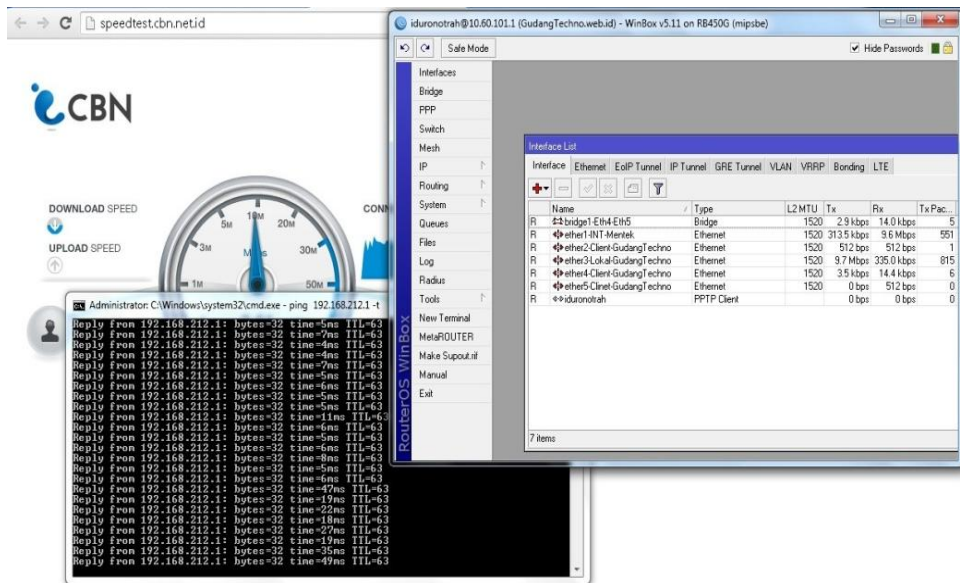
speedtest.cbn.net.id

CBN

DOWNLOAD SPEED

UPLOAD SPEED

CONN

5M 10M 20M
3M Mbps 30M
1M 50M

Administrator: C:\Windows\system32\cmd.exe - ping 192.168.212.1 -t

Reply from 192.168.212.1: bytes=32 time=5ms TTL=63
Reply from 192.168.212.1: bytes=32 time=7ms TTL=63
Reply from 192.168.212.1: bytes=32 time=4ms TTL=63
Reply from 192.168.212.1: bytes=32 time=4ms TTL=63
Reply from 192.168.212.1: bytes=32 time=7ms TTL=63
Reply from 192.168.212.1: bytes=32 time=5ms TTL=63
Reply from 192.168.212.1: bytes=32 time=6ms TTL=63
Reply from 192.168.212.1: bytes=32 time=5ms TTL=63
Reply from 192.168.212.1: bytes=32 time=5ms TTL=63
Reply from 192.168.212.1: bytes=32 time=11ms TTL=63
Reply from 192.168.212.1: bytes=32 time=6ms TTL=63
Reply from 192.168.212.1: bytes=32 time=5ms TTL=63
Reply from 192.168.212.1: bytes=32 time=6ms TTL=63
Reply from 192.168.212.1: bytes=32 time=8ms TTL=63
Reply from 192.168.212.1: bytes=32 time=5ms TTL=63
Reply from 192.168.212.1: bytes=32 time=6ms TTL=63
Reply from 192.168.212.1: bytes=32 time=47ms TTL=63
Reply from 192.168.212.1: bytes=32 time=19ms TTL=63
Reply from 192.168.212.1: bytes=32 time=22ms TTL=63
Reply from 192.168.212.1: bytes=32 time=18ms TTL=63
Reply from 192.168.212.1: bytes=32 time=27ms TTL=63
Reply from 192.168.212.1: bytes=32 time=19ms TTL=63
Reply from 192.168.212.1: bytes=32 time=35ms TTL=63
Reply from 192.168.212.1: bytes=32 time=49ms TTL=63

iduronotrah@10.60.101.1 (GudangTechno.web.id) - WinBox v5.11 on RB450G (mipsbe)

Safe Mode

Hide Passwords

Interfaces
Bridge
PPP
Switch
Mesh
IP
Routing
System
Queues
Files
Log
Radius
Tools
New Terminal
MetaROUTER
Make Supout.rif
Manual
Exit

RouterOS WinBox

Interface List

Interface | Ethernet | EoIP Tunnel | IP Tunnel | GRE Tunnel | VLAN | VRRP | Bonding | LTE

| | Name | Type | L2 MTU | Tx | Rx | Tx Pac... |
|---|---|---|---|---|---|---|
| R | bridge1-Eth4-Eth5 | Bridge | 1520 | 2.9 kbps | 14.0 kbps | 5 |
| R | ether1-INT-Mentek | Ethernet | 1520 | 313.5 kbps | 9.6 Mbps | 551 |
| R | ether2-Client-GudangTechno | Ethernet | 1520 | 512 bps | 512 bps | 1 |
| R | ether3-Lokal-GudangTechno | Ethernet | 1520 | 9.7 Mbps | 335.0 kbps | 815 |
| R | ether4-Client-GudangTechno | Ethernet | 1520 | 3.5 kbps | 14.4 kbps | 6 |
| R | ether5-Clinet-GudangTechno | Ethernet | 1520 | 0 bps | 512 bps | 0 |
| R | iduronotrah | PPTP Client | | 0 bps | 0 bps | 0 |

7 items